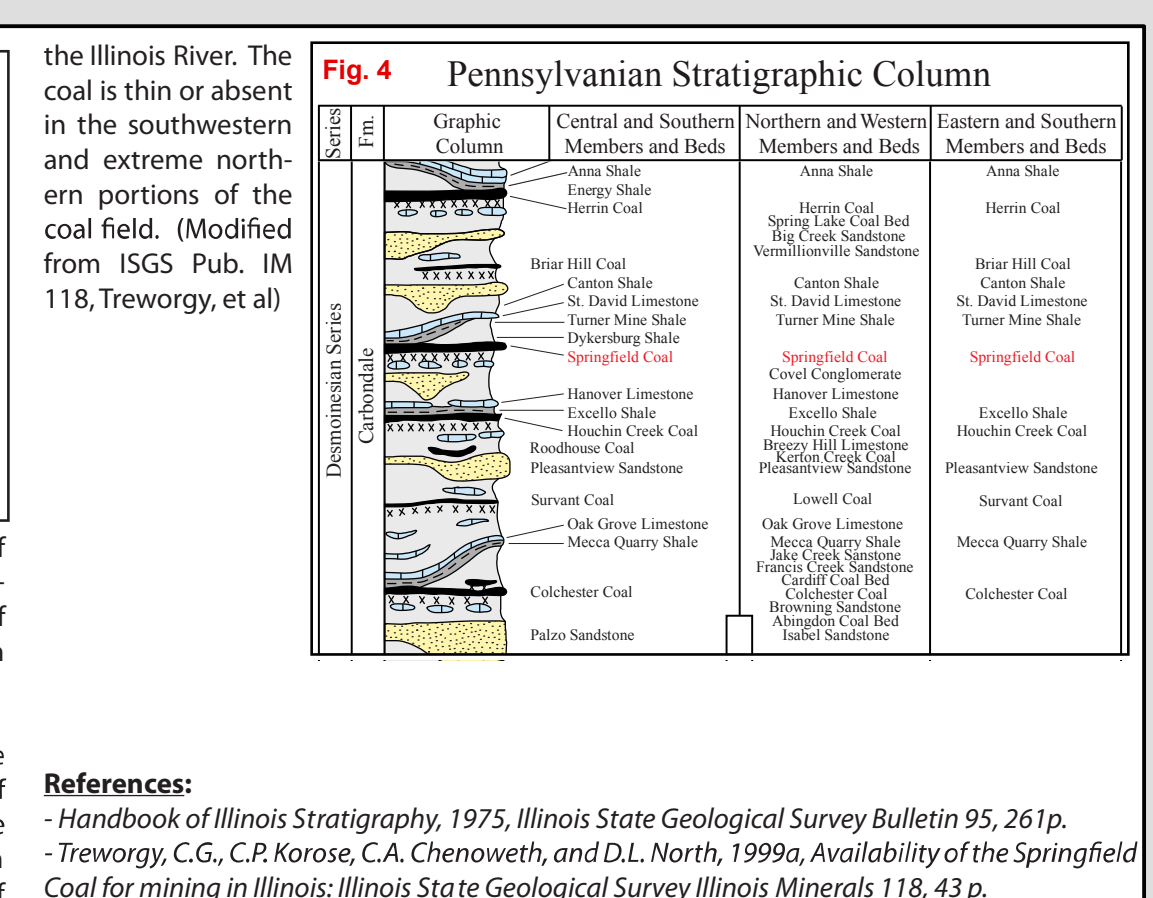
the Illinois River. The coal is thin or absent in the southwestern and extreme northern portions of the coal field. (Modified from ISGS Pub. IM 118, Treworgy, et al)

Fig. 4 Pennsylvanian Stratigraphic Column

| Series | Fm. | Graphic Column | Central and Southern Members and Beds | Northern and Western Members and Beds | Eastern and Southern Members and Beds |
|---|---|---|---|---|---|
| Desmoinesian Series | Carbondale | | Anna Shale | Anna Shale | Anna Shale |
| | | | Energy Shale | | |
| | | | Herrin Coal | Herrin Coal | Herrin Coal |
| | | | | Spring Lake Coal Bed | |
| | | | | Big Creek Sandstone | |
| | | | | Vermillionville Sandstone | |
| | | | Briar Hill Coal | | Briar Hill Coal |
| | | | Canton Shale | Canton Shale | Canton Shale |
| | | | St. David Limestone | St. David Limestone | St. David Limestone |
| | | | Turner Mine Shale | Turner Mine Shale | Turner Mine Shale |
| | | | Dykersburg Shale | | |
| | | | Springfield Coal | Springfield Coal | Springfield Coal |
| | | | | Covel Conglomerate | |
| | | | Hanover Limestone | Hanover Limestone | |
| | | | Excello Shale | Excello Shale | Excello Shale |
| | | | Houchin Creek Coal | Houchin Creek Coal | Houchin Creek Coal |
| | | | Roodhouse Coal | Breezy Hill Limestone | |
| | | | | Kerton Creek Coal | |
| | | | Pleasantview Sandstone | Pleasantview Sandstone | Pleasantview Sandstone |
| | | | Survant Coal | Lowell Coal | Survant Coal |
| | | | Oak Grove Limestone | Oak Grove Limestone | |
| | | | Mecca Quarry Shale | Mecca Quarry Shale | Mecca Quarry Shale |
| | | | | Jake Creek Sanstone | |
| | | | | Francis Creek Sandstone | |
| | | | | Cardiff Coal Bed | |
| | | | Colchester Coal | Colchester Coal | Colchester Coal |
| | | | | Browning Sandstone | |
| | | | | Abingdon Coal Bed | |
| | | | Palzo Sandstone | Isabel Sandstone | |

References:
- Handbook of Illinois Stratigraphy, 1975, Illinois State Geological Survey Bulletin 95, 261p.
- Treworgy, C.G., C.P. Korose, C.A. Chenoweth, and D.L. North, 1999a, Availability of the Springfield Coal for mining in Illinois: Illinois State Geological Survey Illinois Minerals 118, 43 p.